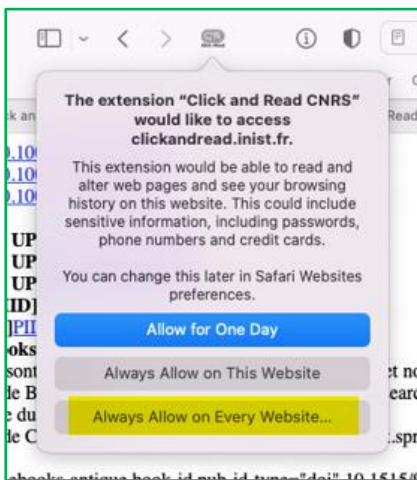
The extension "Click and Read CNRS" would like to access clickandread.inist.fr.

This extension would be able to read and alter web pages and see your browsing history on this website. This could include sensitive information, including passwords, phone numbers and credit cards.

You can change this later in Safari Websites preferences.

Allow for One Day

Always Allow on This Website

Always Allow on Every Website...